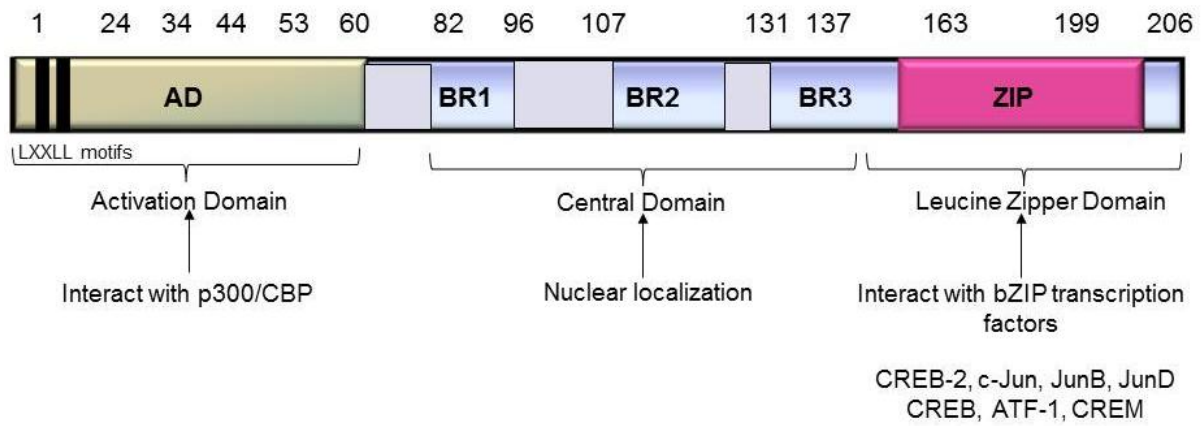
1 24 34 44 53 60 82 96 107 131 137 163 199 206

AD BR1 BR2 BR3 ZIP

LXXLL motifs

Activation Domain

Interact with p300/CBP

Central Domain

Nuclear localization

Leucine Zipper Domain

Interact with bZIP transcription factors

CREB-2, c-Jun, JunB, JunD
CREB, ATF-1, CREM